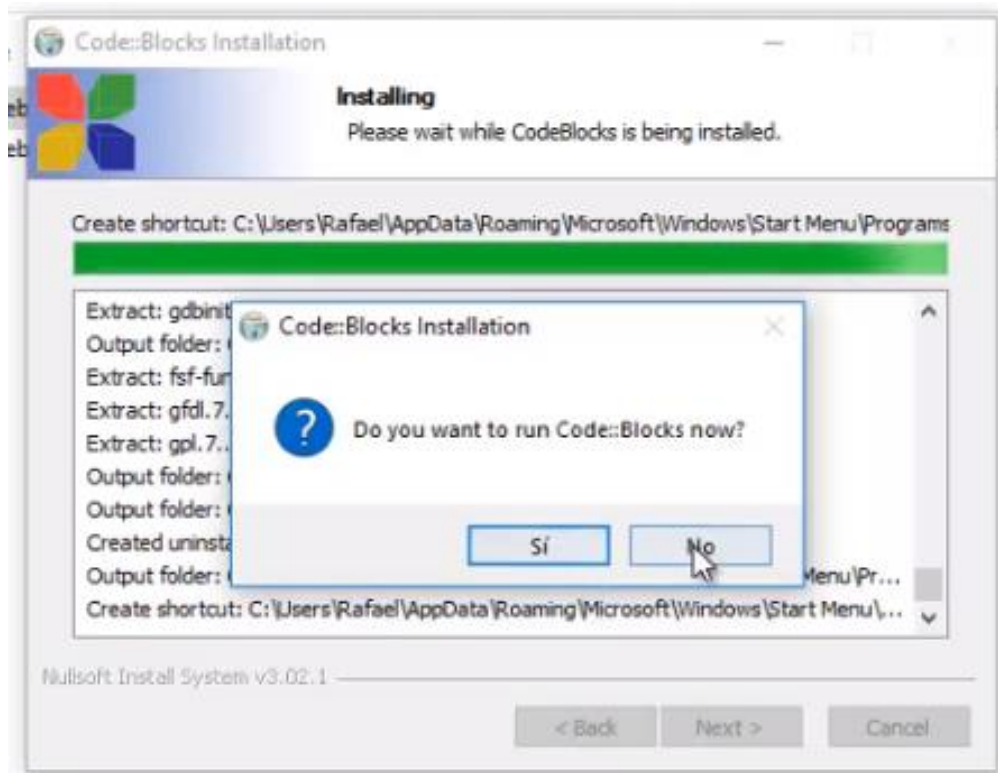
Code::Blocks Installation

Installing
Please wait while CodeBlocks is being installed.

Create shortcut: C:\Users\Rafael\AppData\Roaming\Microsoft\Windows\Start Menu\Programs

Extract: gdbinit
Output folder:
Extract: fsf-fur
Extract: gfdl.7.
Extract: gpl.7..
Output folder:
Output folder:
Created uninsta
Output folder: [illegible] Menu\Pr...
Create shortcut: C:\Users\Rafael\AppData\Roaming\Microsoft\Windows\Start Menu\...

Code::Blocks Installation

Do you want to run Code::Blocks now?

Sí
No

Nullsoft Install System v3.02.1

< Back
Next >
Cancel